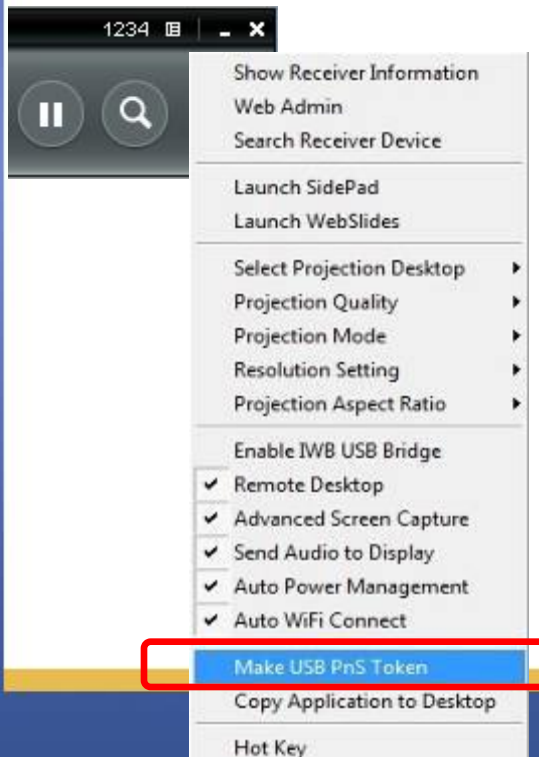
1234

Show Receiver Information
Web Admin
Search Receiver Device

Launch SidePad
Launch WebSlides

Select Projection Desktop
Projection Quality
Projection Mode
Resolution Setting
Projection Aspect Ratio

Enable IWB USB Bridge
✔ Remote Desktop
✔ Advanced Screen Capture
✔ Send Audio to Display
✔ Auto Power Management
✔ Auto WiFi Connect

Make USB PnS Token
Copy Application to Desktop

Hot Key